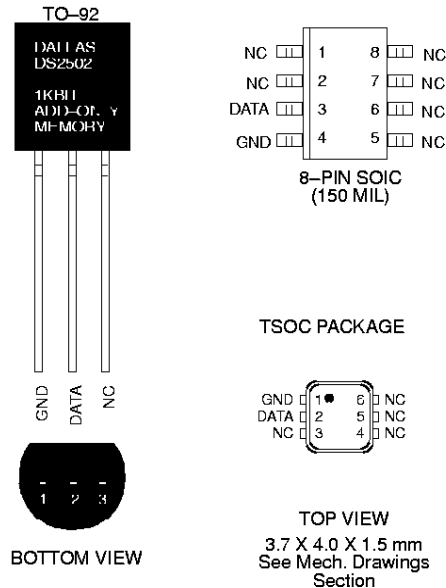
TO–92

DALLAS
DS2502

1KBIT
ADD–ONLY
MEMORY

GND DATA NC

1 2 3

BOTTOM VIEW

NC 1 8 NC
NC 2 7 NC
DATA 3 6 NC
GND 4 5 NC

8–PIN SOIC
(150 MIL)

TSOC PACKAGE

GND 1 6 NC
DATA 2 5 NC
NC 3 4 NC

TOP VIEW
3.7 X 4.0 X 1.5 mm
See Mech. Drawings
Section